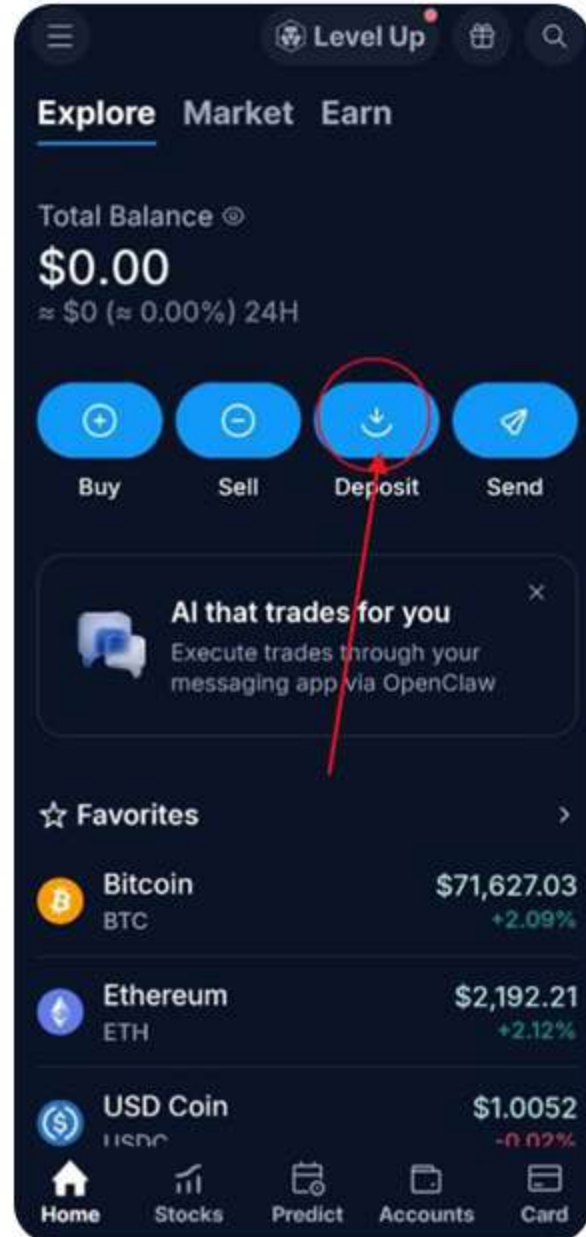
Level Up

Explore Market Earn

Total Balance

$0.00

≈ $0 (≈ 0.00%) 24H

Buy Sell Deposit Send

AI that trades for you

Execute trades through your messaging app via OpenClaw

Favorites

Bitcoin
BTC
$71,627.03
+2.09%

Ethereum
ETH
$2,192.21
+2.12%

USD Coin
USDC
$1.0052
-0.02%

Home Stocks Predict Accounts Card